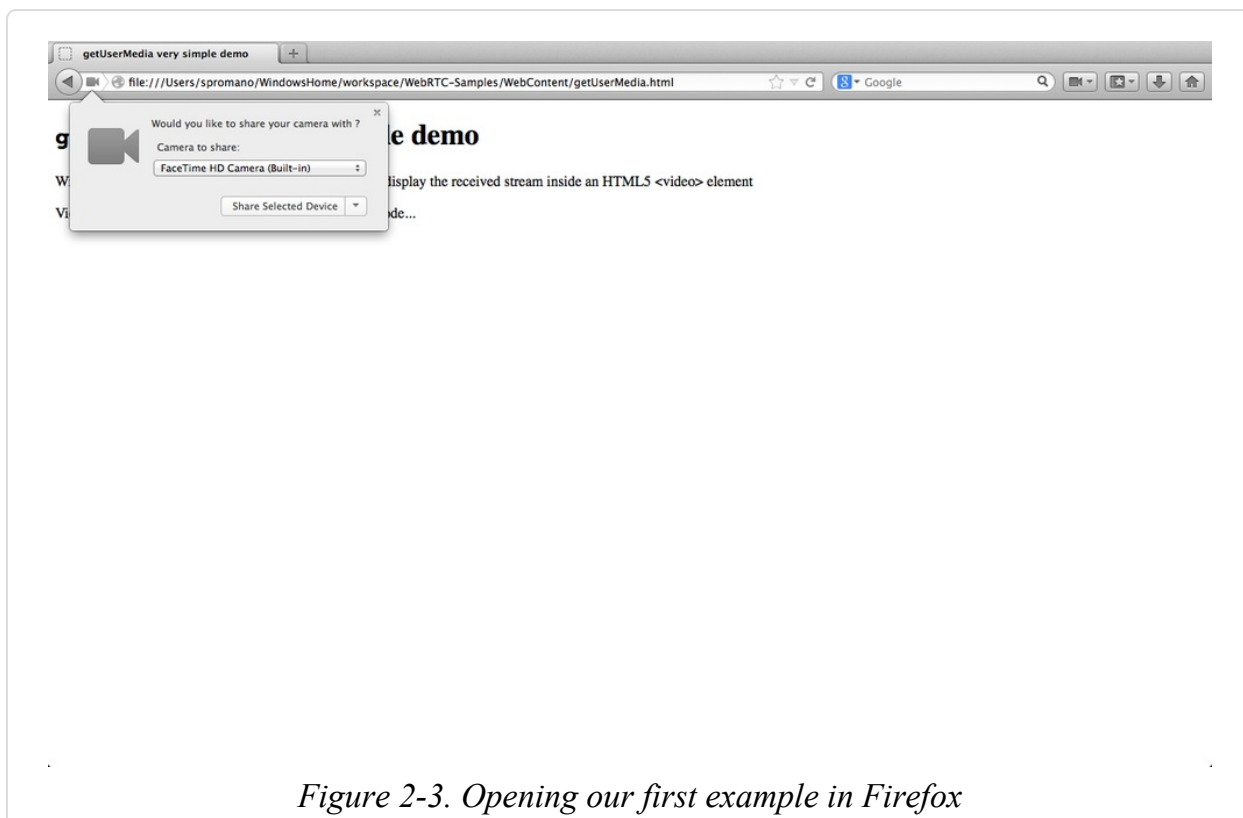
getUserMedia very simple demo

+

file:///Users/spromano/WindowsHome/workspace/WebRTC-Samples/WebContent/getUserMedia.html

Google

Would you like to share your camera with ?

Camera to share:

FaceTime HD Camera (Built-in)

Share Selected Device

×

g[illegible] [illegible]e demo

W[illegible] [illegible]display the received stream inside an HTML5 <video> element

Vi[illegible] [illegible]de...

*Figure 2-3. Opening our first example in Firefox*